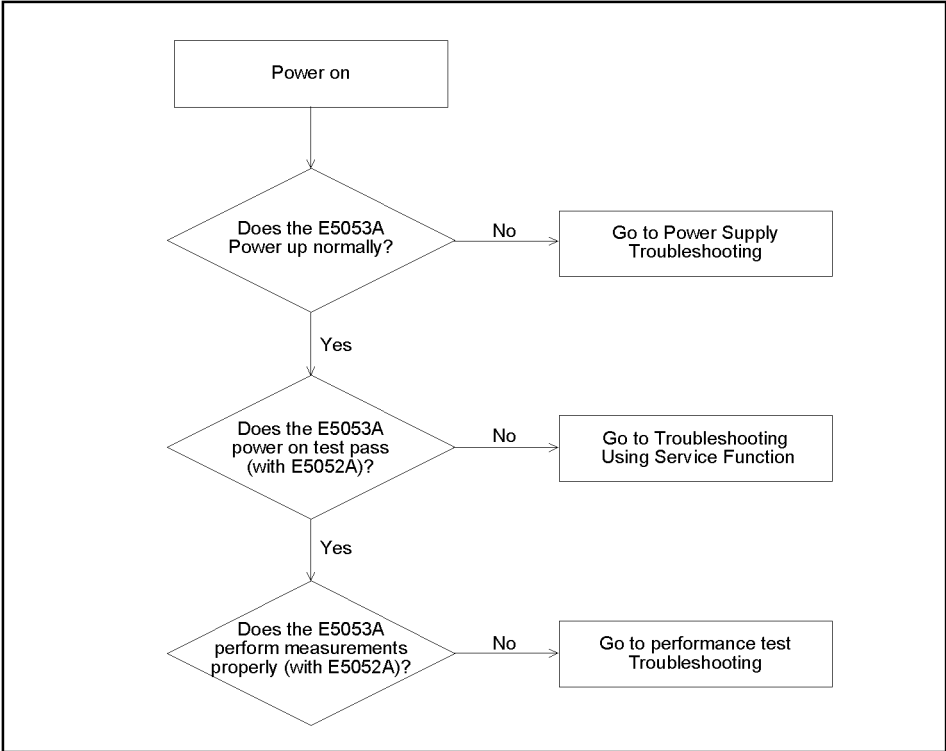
Power on

Does the E5053A Power up normally?

No

Go to Power Supply Troubleshooting

Yes

Does the E5053A power on test pass (with E5052A)?

No

Go to Troubleshooting Using Service Function

Yes

Does the E5053A perform measurements properly (with E5052A)?

No

Go to performance test Troubleshooting